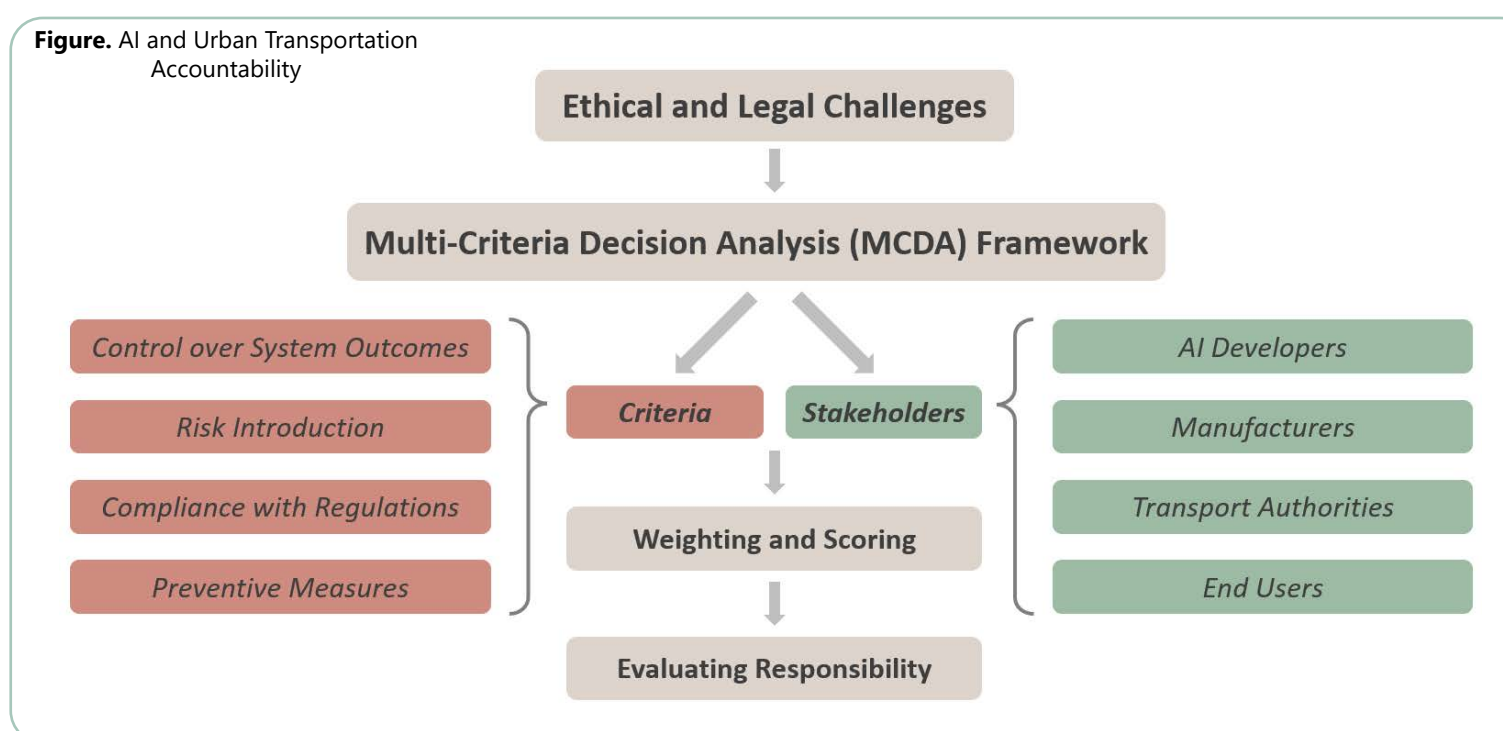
**Figure.** AI and Urban Transportation Accountability

Ethical and Legal Challenges

Multi-Criteria Decision Analysis (MCDA) Framework

*Control over System Outcomes*

*Risk Introduction*

*Compliance with Regulations*

*Preventive Measures*

*Criteria*

*Stakeholders*

*AI Developers*

*Manufacturers*

*Transport Authorities*

*End Users*

Weighting and Scoring

Evaluating Responsibility